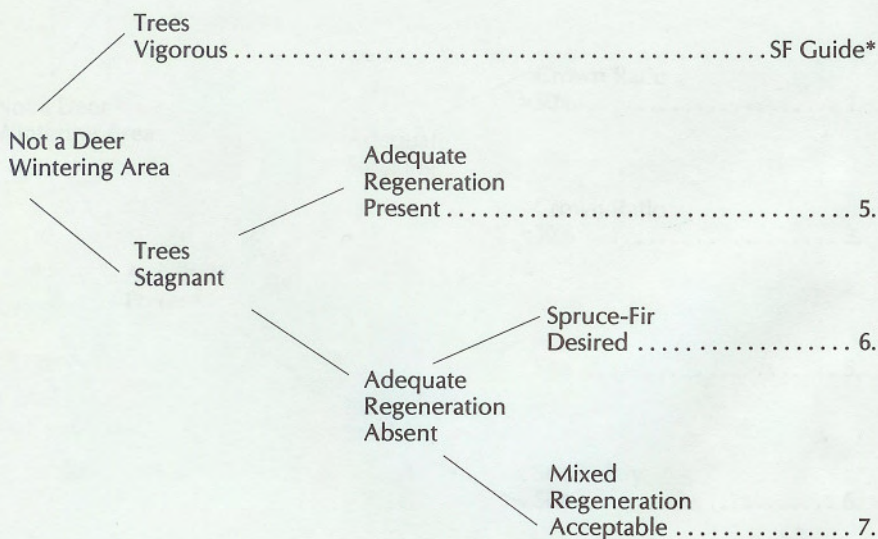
Trees Vigorous . . . . . . . . . . . . . . . . . . . . . . . . . . . . . . . . . . SF Guide*

Not a Deer Wintering Area

Adequate Regeneration Present . . . . . . . . . . . . . . . . . . . . . . . . . . . 5.

Trees Stagnant

Spruce-Fir Desired . . . . . . . . . . . . . . . . 6.

Adequate Regeneration Absent

Mixed Regeneration Acceptable . . . . . . . . . . . . . . . 7.